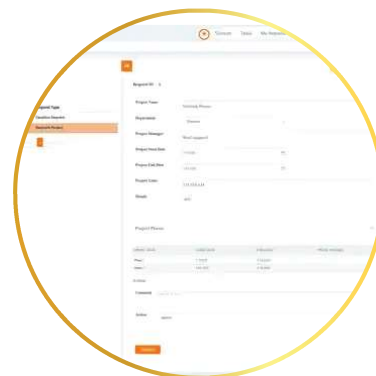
Groups Tasks My Requests

Request ID

Request Type
Quotation Requests
Research Project

Project Type
Registration
Project Manager
Project Start Date
Project End Date
Project Code
Status

Project Phases

Phase 1
Phase 2

Action

Comment

Status

Submit